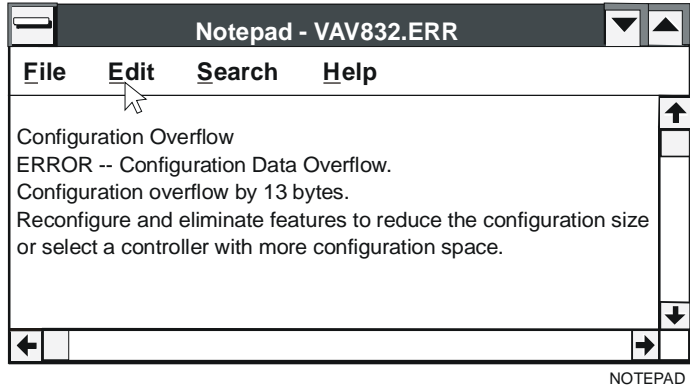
Notepad - VAV832.ERR

File Edit Search Help

Configuration Overflow
ERROR -- Configuration Data Overflow.
Configuration overflow by 13 bytes.
Reconfigure and eliminate features to reduce the configuration size or select a controller with more configuration space.

NOTEPAD